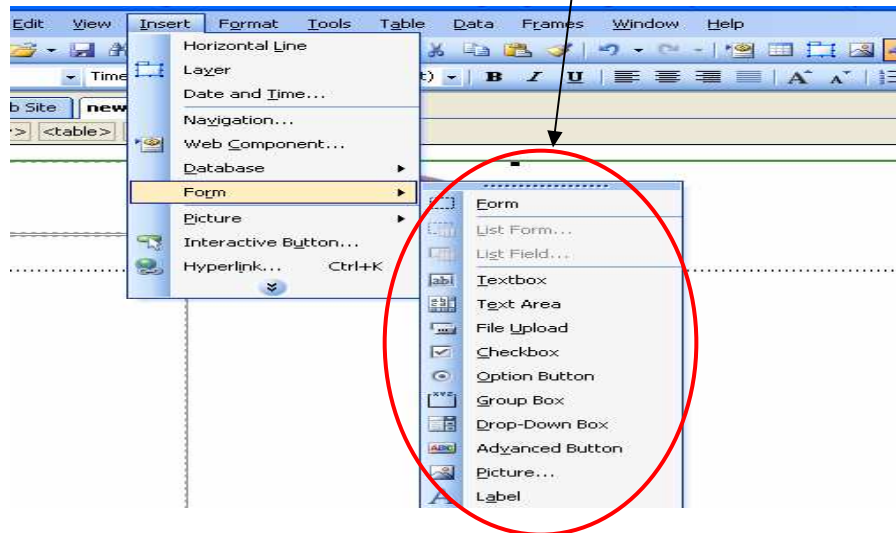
Edit View Insert Format Tools Table Data Frames Window Help

Time

b Site new

<table>

Horizontal Line
Layer
Date and Time...
Navigation...
Web Component...
Database
Form
Picture
Interactive Button...
Hyperlink... Ctrl+K

Form
List Form...
List Field...
Textbox
Text Area
File Upload
Checkbox
Option Button
Group Box
Drop-Down Box
Advanced Button
Picture...
Label